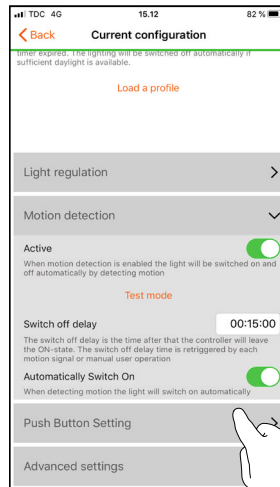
TDC 4G 15.12 82 %

Back Current configuration

timer expired. The lighting will be switched off automatically if sufficient daylight is available.

Load a profile

Light regulation

Motion detection

Active

When motion detection is enabled the light will be switched on and off automatically by detecting motion

Test mode

Switch off delay 00:15:00

The switch off delay is the time after that the controller will leave the ON-state. The switch off delay time is retriggered by each motion signal or manual user operation

Automatically Switch On

When detecting motion the light will switch on automatically

Push Button Setting

Advanced settings